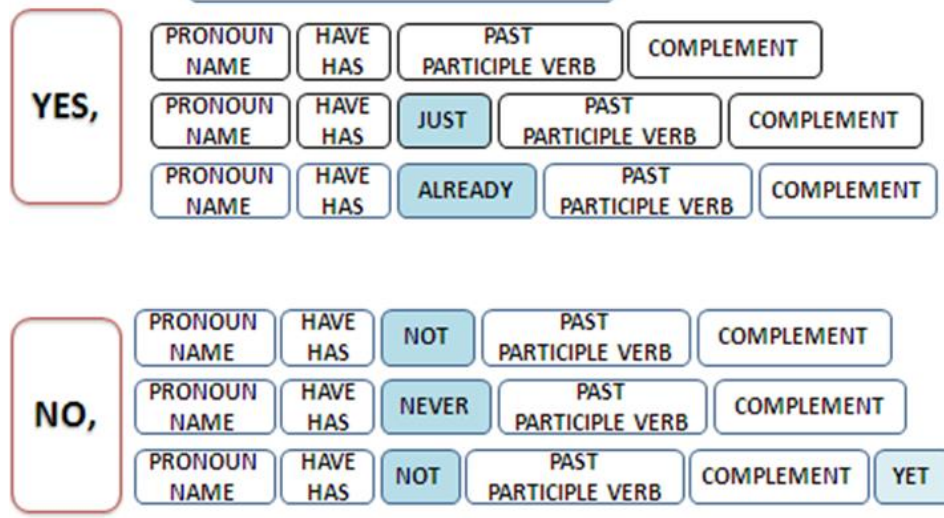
YES,

PRONOUN NAME | HAVE HAS | PAST PARTICIPLE VERB | COMPLEMENT

PRONOUN NAME | HAVE HAS | JUST | PAST PARTICIPLE VERB | COMPLEMENT

PRONOUN NAME | HAVE HAS | ALREADY | PAST PARTICIPLE VERB | COMPLEMENT

NO,

PRONOUN NAME | HAVE HAS | NOT | PAST PARTICIPLE VERB | COMPLEMENT

PRONOUN NAME | HAVE HAS | NEVER | PAST PARTICIPLE VERB | COMPLEMENT

PRONOUN NAME | HAVE HAS | NOT | PAST PARTICIPLE VERB | COMPLEMENT | YET